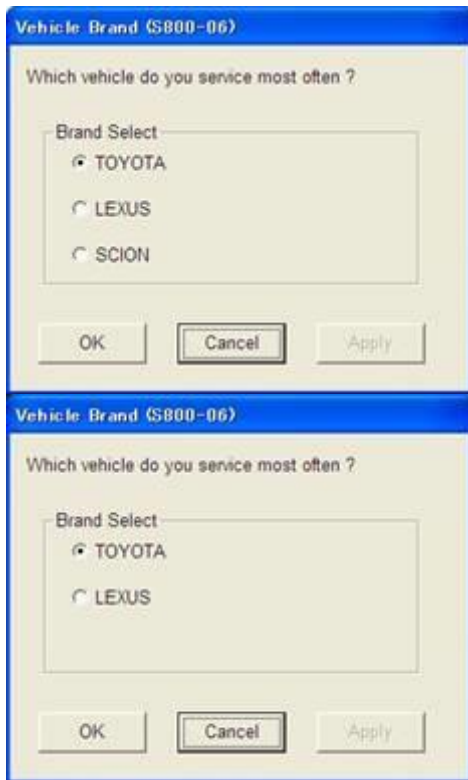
Vehicle Brand (S800-06)

Which vehicle do you service most often ?

Brand Select

TOYOTA

LEXUS

SCION

OK

Cancel

Apply

Vehicle Brand (S800-06)

Which vehicle do you service most often ?

Brand Select

TOYOTA

LEXUS

OK

Cancel

Apply